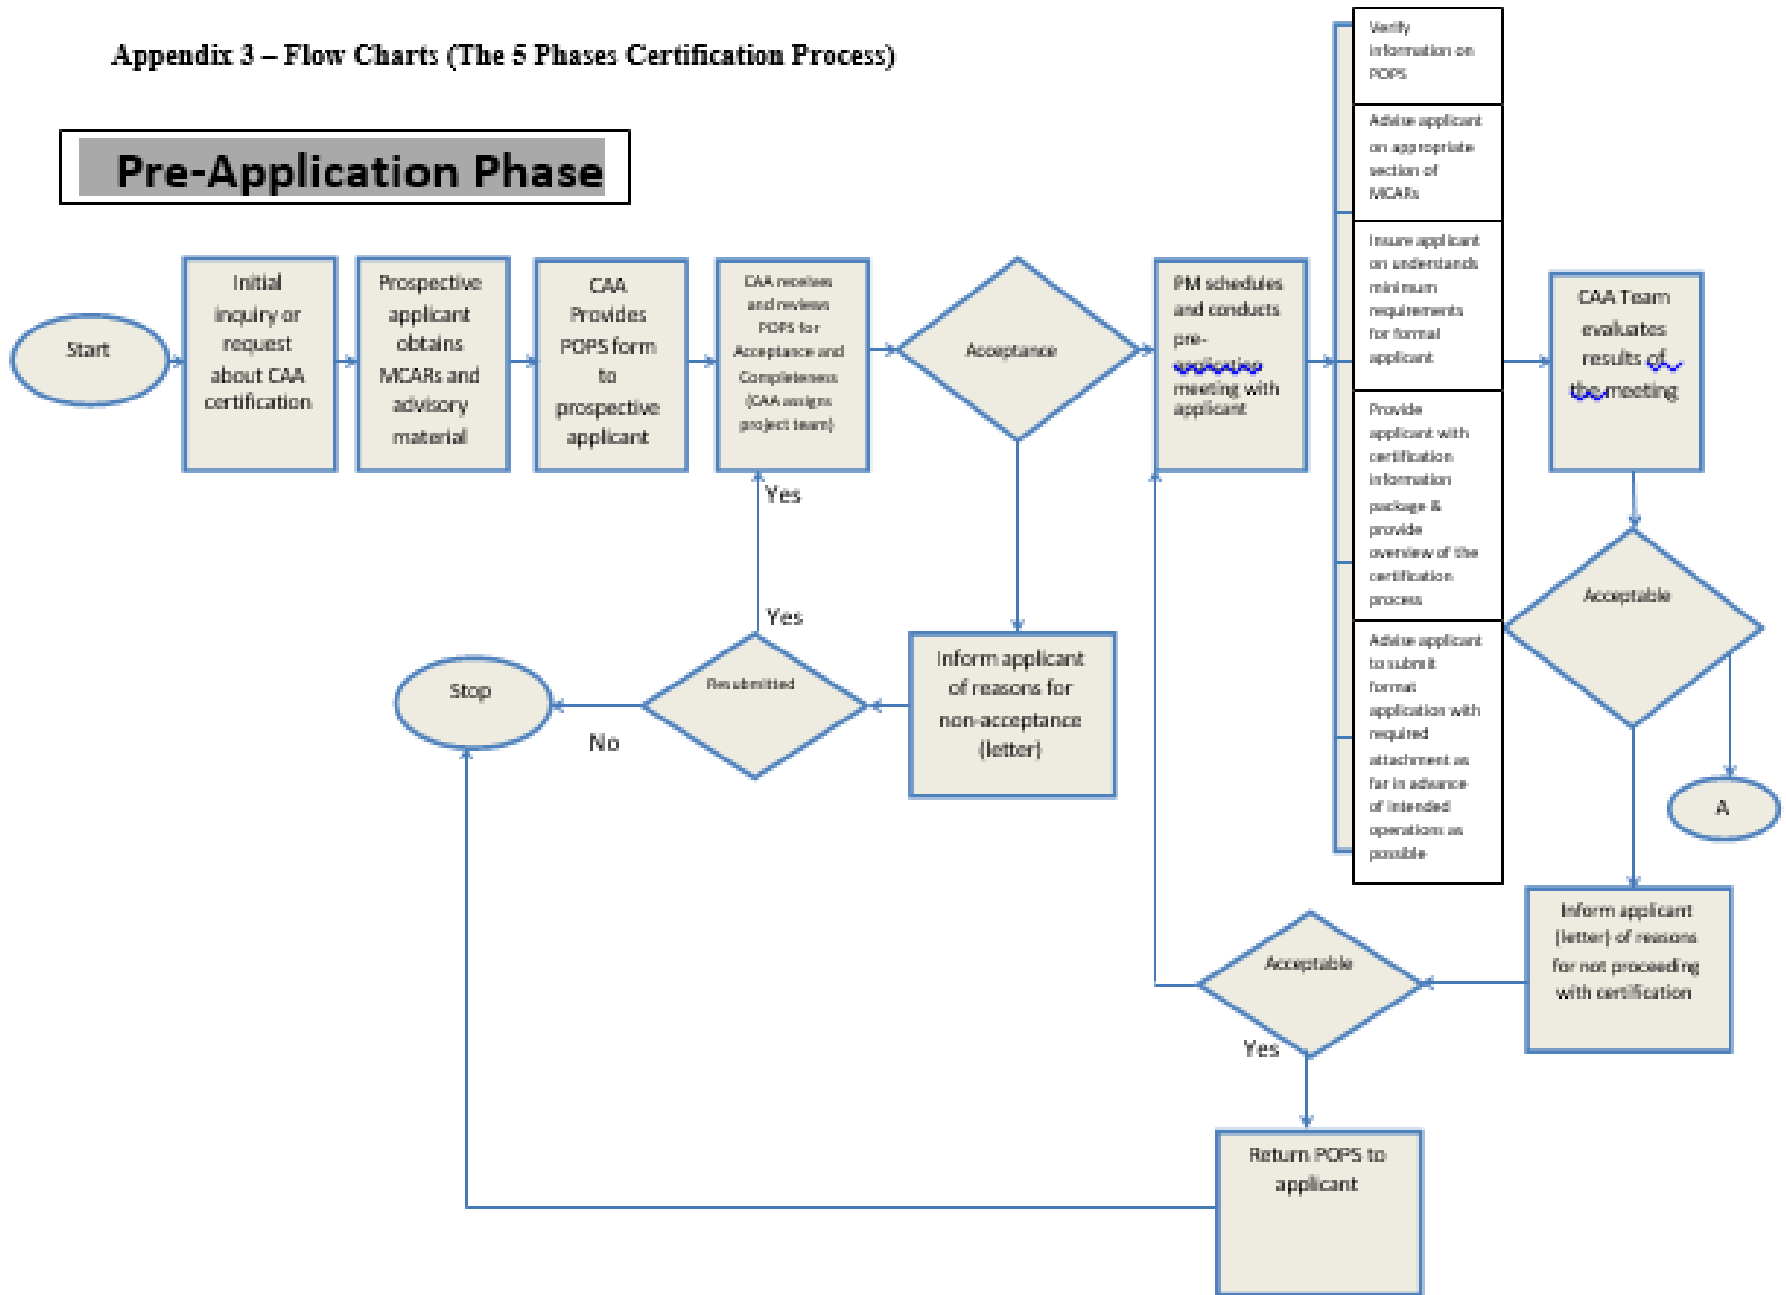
Appendix 3 – Flow Charts (The 5 Phases Certification Process)

Pre-Application Phase

Start

Initial inquiry or request about CAA certification

Prospective applicant obtains MCARs and advisory material

CAA Provides POPS form to prospective applicant

CAA receives and reviews POPS for Acceptance and Completeness (CAA assigns project team)

Acceptance

PM schedules and conducts pre-application meeting with applicant

Verify information on POPS

Advise applicant on appropriate section of MCARs

Insure applicant on understands minimum requirements for formal applicant

Provide applicant with certification information package & provide overview of the certification process

Advise applicant to submit format application with required attachment as far in advance of intended operations as possible

CAA Team evaluates results of the meeting

Acceptable

A

Yes

Yes

Stop

No

Resubmitted

Inform applicant of reasons for non-acceptance (letter)

Inform applicant (letter) of reasons for not proceeding with certification

Acceptable

Yes

Return POPS to applicant